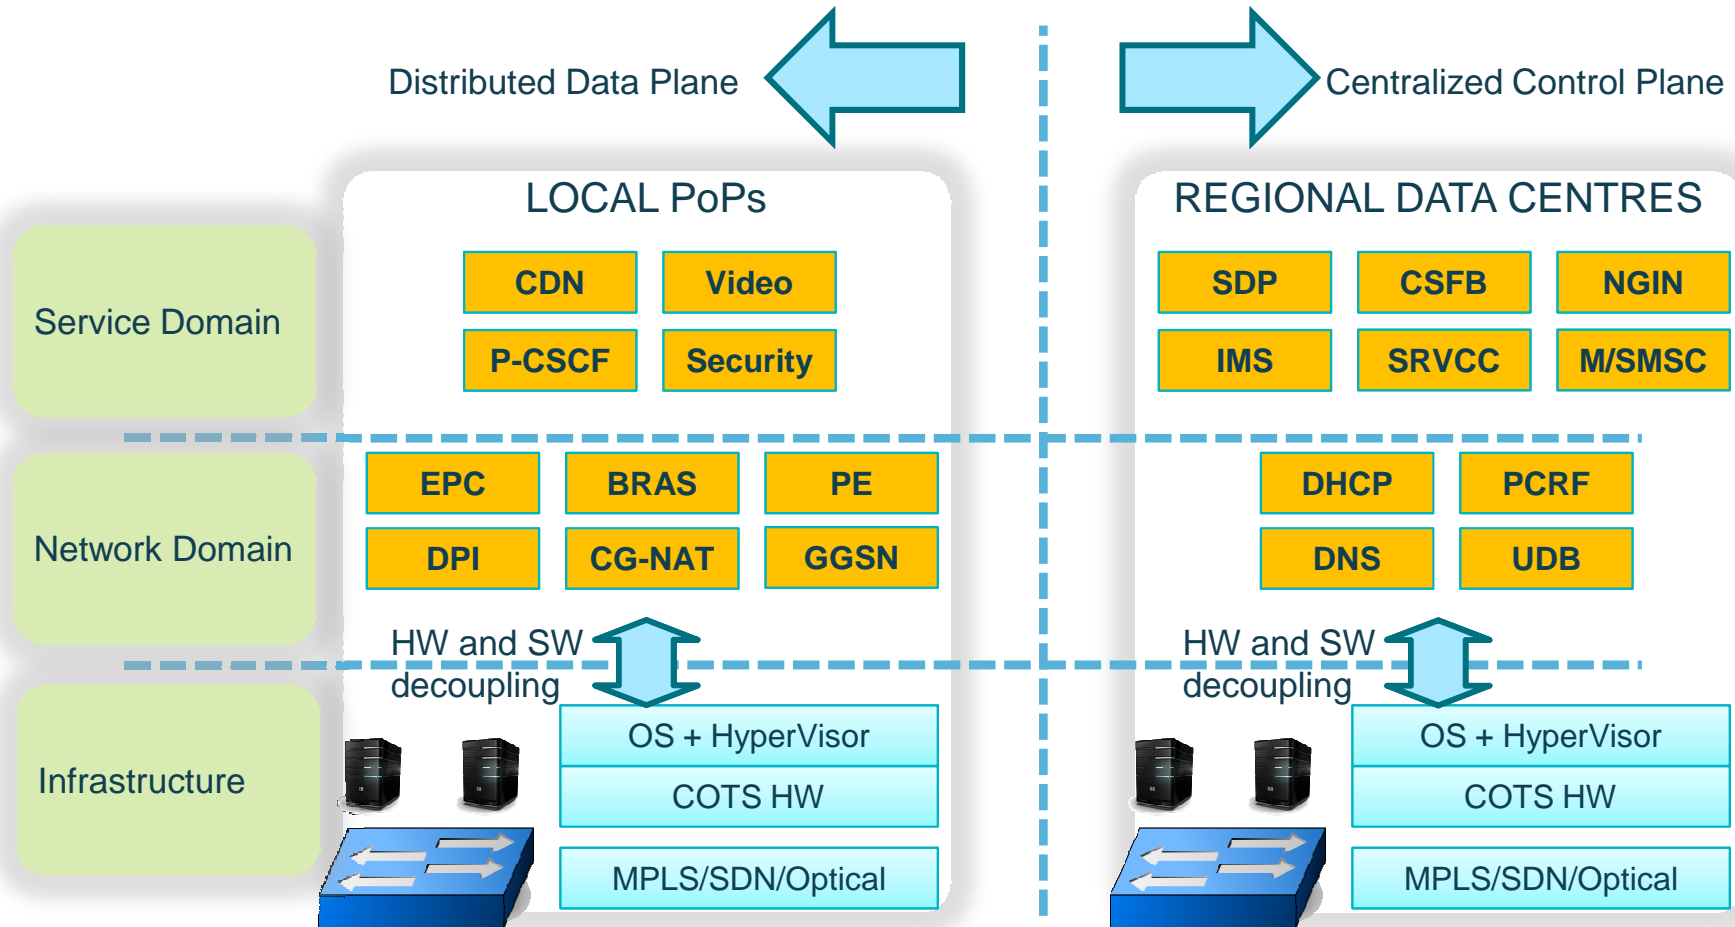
Distributed Data Plane

Centralized Control Plane

Service Domain

Network Domain

Infrastructure

LOCAL PoPs

CDN

Video

P-CSCF

Security

EPC

BRAS

PE

DPI

CG-NAT

GGSN

HW and SW decoupling

OS + HyperVisor

COTS HW

MPLS/SDN/Optical

REGIONAL DATA CENTRES

SDP

CSFB

NGIN

IMS

SRVCC

M/SMSC

DHCP

PCRF

DNS

UDB

HW and SW decoupling

OS + HyperVisor

COTS HW

MPLS/SDN/Optical